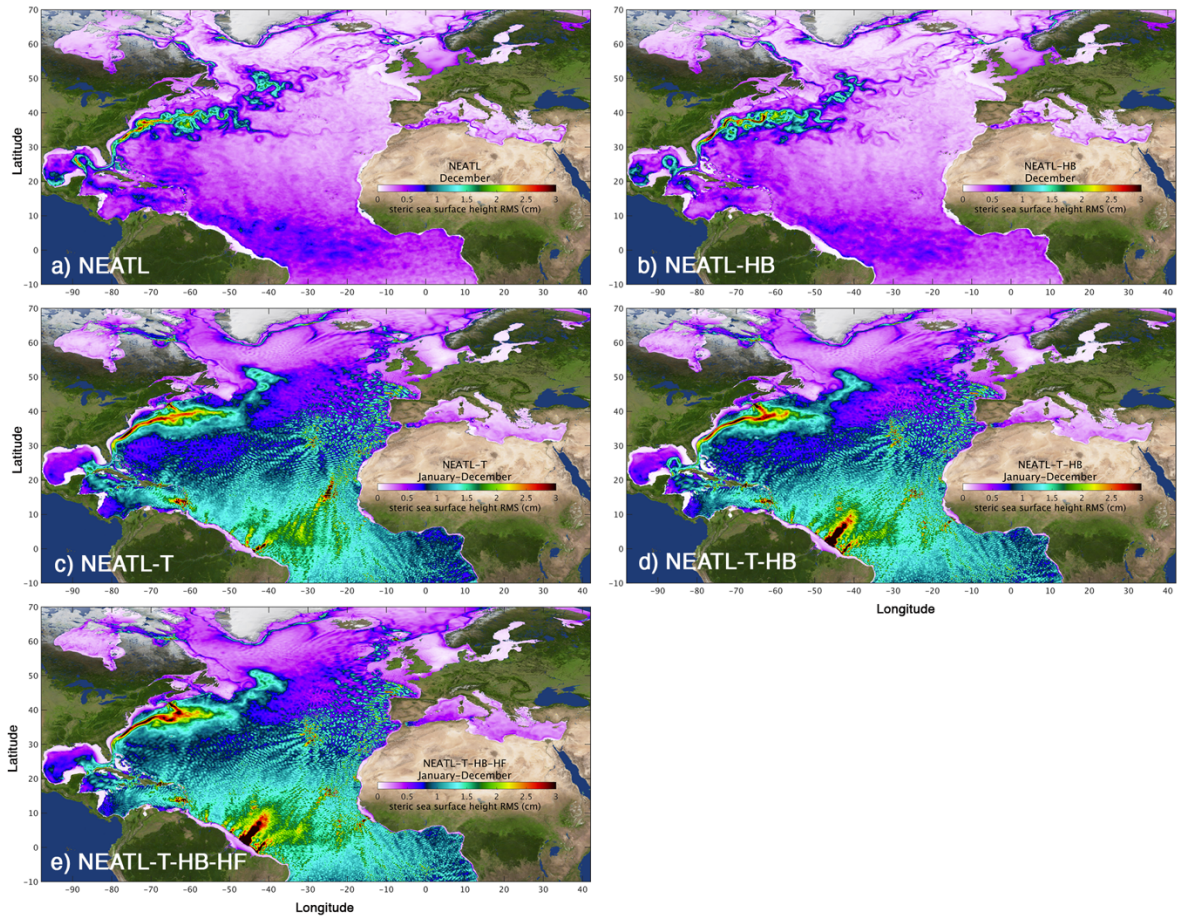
70
60
50
40
30
20
10
0
-10
Latitude
NEATL
December
0 0.5 1 1.5 2 2.5 3
steric sea surface height RMS (cm)
a) NEATL
-90 -80 -70 -60 -50 -40 -30 -20 -10 0 10 20 30 40

70
60
50
40
30
20
10
0
-10
NEATL-HB
December
0 0.5 1 1.5 2 2.5 3
steric sea surface height RMS (cm)
b) NEATL-HB
-90 -80 -70 -60 -50 -40 -30 -20 -10 0 10 20 30 40

70
60
50
40
30
20
10
0
-10
Latitude
NEATL-T
January-December
0 0.5 1 1.5 2 2.5 3
steric sea surface height RMS (cm)
c) NEATL-T
-90 -80 -70 -60 -50 -40 -30 -20 -10 0 10 20 30 40

70
60
50
40
30
20
10
0
-10
NEATL-T-HB
January-December
0 0.5 1 1.5 2 2.5 3
steric sea surface height RMS (cm)
d) NEATL-T-HB
-90 -80 -70 -60 -50 -40 -30 -20 -10 0 10 20 30 40
Longitude

70
60
50
40
30
20
10
0
-10
Latitude
NEATL-T-HB-HF
January-December
0 0.5 1 1.5 2 2.5 3
steric sea surface height RMS (cm)
e) NEATL-T-HB-HF
-90 -80 -70 -60 -50 -40 -30 -20 -10 0 10 20 30 40
Longitude